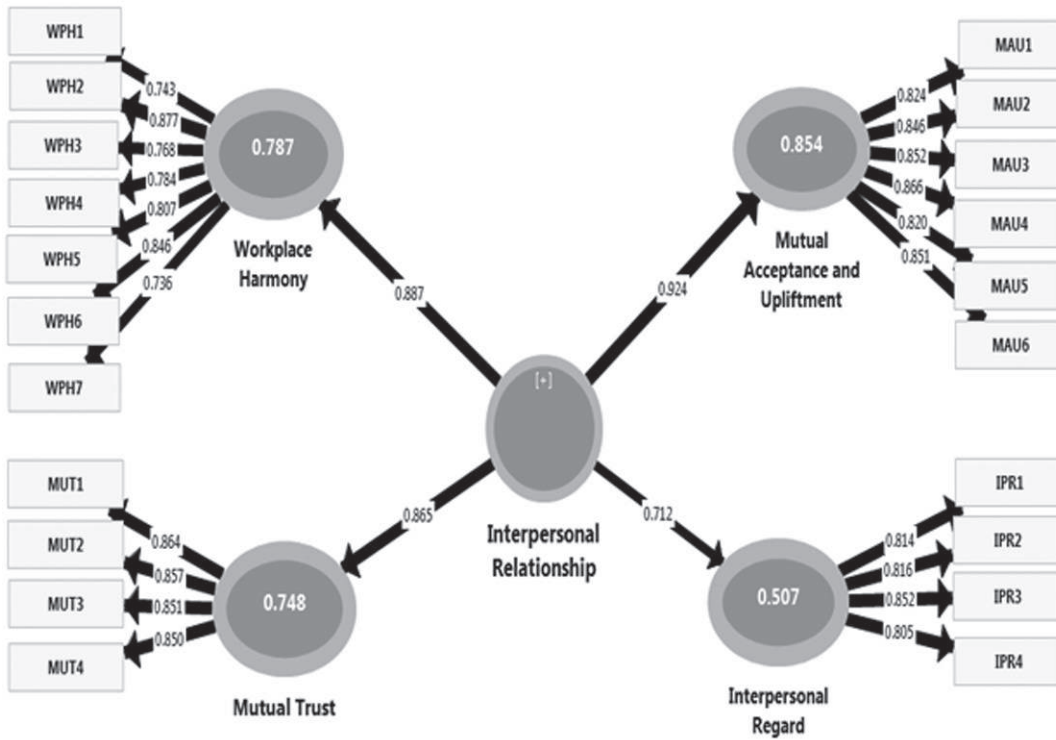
WPH1
WPH2
WPH3
WPH4
WPH5
WPH6
WPH7
0.743
0.877
0.768
0.784
0.807
0.846
0.736
0.787
Workplace Harmony
0.887

MAU1
MAU2
MAU3
MAU4
MAU5
MAU6
0.824
0.846
0.852
0.866
0.820
0.851
0.854
Mutual Acceptance and Upliftment
0.924

[+]
Interpersonal Relationship

MUT1
MUT2
MUT3
MUT4
0.864
0.857
0.851
0.850
0.748
Mutual Trust
0.865

0.712
IPR1
IPR2
IPR3
IPR4
0.814
0.816
0.852
0.805
0.507
Interpersonal Regard